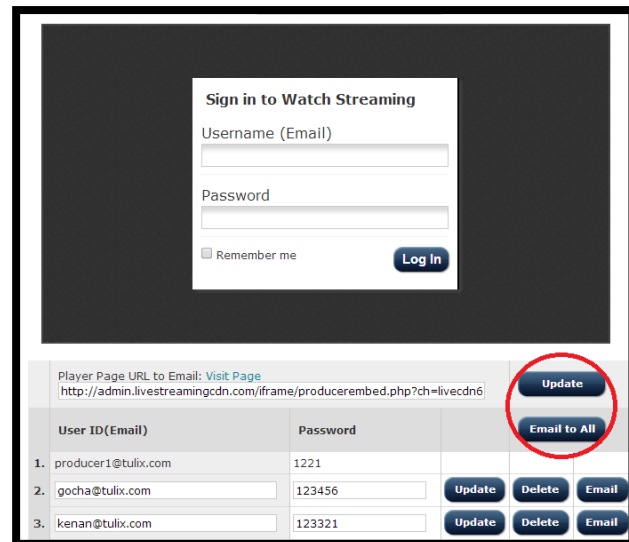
Sign in to Watch Streaming

Username (Email)

Password

Remember me

Log In

Player Page URL to Email: Visit Page

http://admin.livestreamingcdn.com/iframe/producerembed.php?ch=livecdn6

Update

Email to All

| | User ID(Email) | Password | | | |
|---|---|---|---|---|---|
| 1. | producer1@tulix.com | 1221 | | | |
| 2. | gocha@tulix.com | 123456 | Update | Delete | Email |
| 3. | kenan@tulix.com | 123321 | Update | Delete | Email |